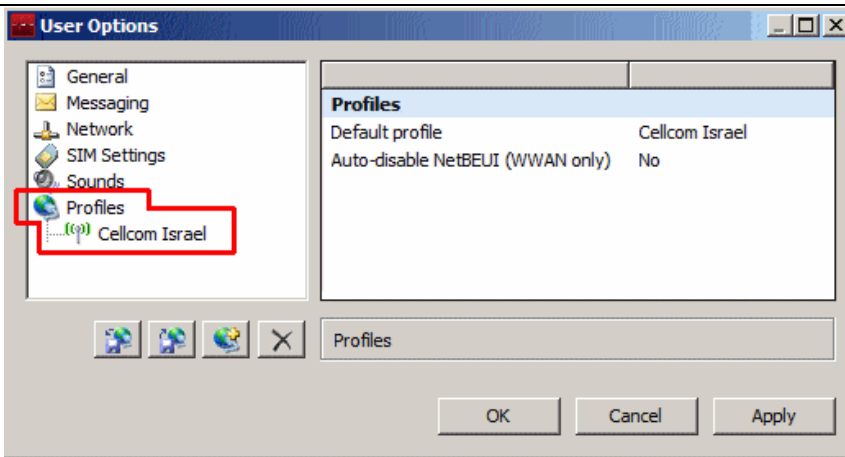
User Options

General
Messaging
Network
SIM Settings
Sounds
Profiles
Cellcom Israel

| | |
|---|---|
| **Profiles** | |
| Default profile | Cellcom Israel |
| Auto-disable NetBEUI (WWAN only) | No |

Profiles

OK
Cancel
Apply